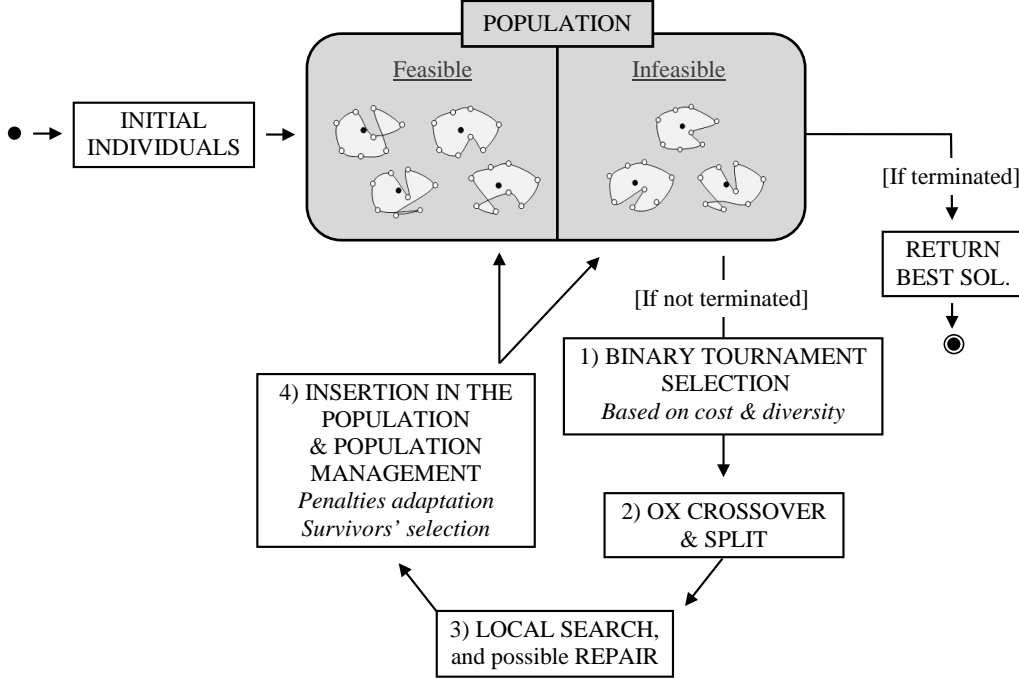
POPULATION

Feasible

Infeasible

INITIAL INDIVIDUALS

[If terminated]

RETURN BEST SOL.

[If not terminated]

1) BINARY TOURNAMENT SELECTION
*Based on cost & diversity*

2) OX CROSSOVER & SPLIT

3) LOCAL SEARCH, and possible REPAIR

4) INSERTION IN THE POPULATION & POPULATION MANAGEMENT
*Penalties adaptation*
*Survivors' selection*